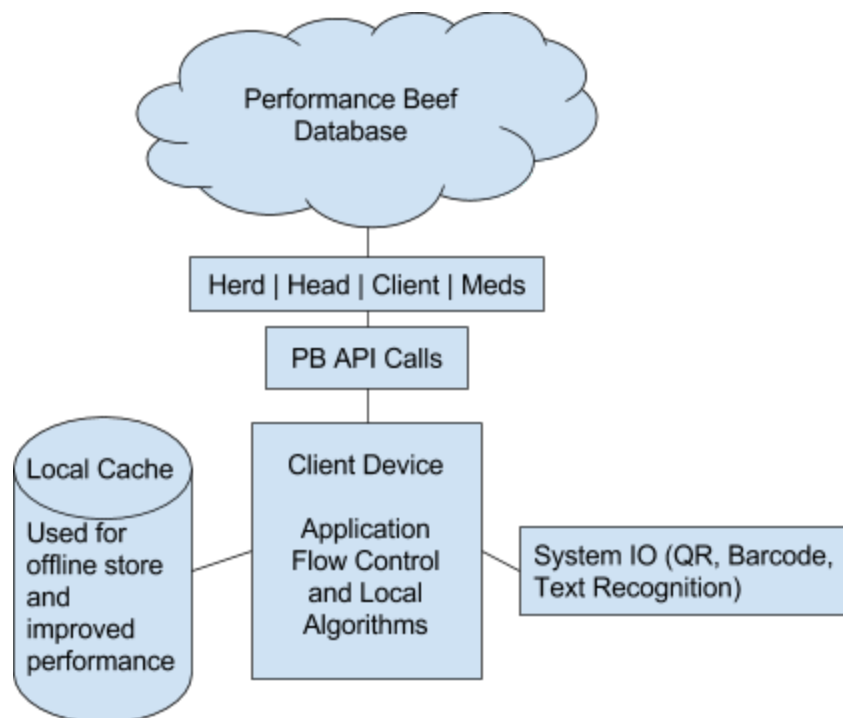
Performance Beef Database

Herd | Head | Client | Meds

PB API Calls

Local Cache

Used for offline store and improved performance

Client Device

Application Flow Control and Local Algorithms

System IO (QR, Barcode, Text Recognition)